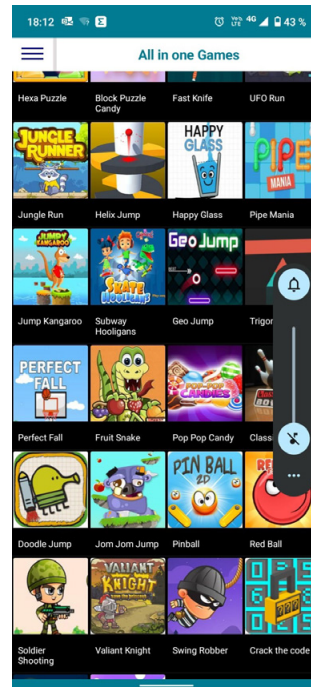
18:12 43 %

All in one Games

Hexa Puzzle
Block Puzzle Candy
Fast Knife
UFO Run

JUNGLE RUNNER
HAPPY GLASS
PIPE MANIA

Jungle Run
Helix Jump
Happy Glass
Pipe Mania

JUMPY KANGAROO
SKATE HOOLIGANS
Geo Jump

Jump Kangaroo
Subway Hooligans
Geo Jump
Trigor

PERFECT FALL
POP-POP CANDIES

Perfect Fall
Fruit Snake
Pop Pop Candy
Class

PIN BALL 2D

Doodle Jump
Jom Jom Jump
Pinball
Red Ball

VALIANT KNIGHT

Soldier Shooting
Valiant Knight
Swing Robber
Crack the code